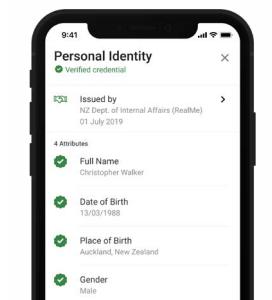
9:41

Personal Identity

Verified credential

×

Issued by

NZ Dept. of Internal Affairs (RealMe)

01 July 2019

4 Attributes

Full Name

Christopher Walker

Date of Birth

13/03/1988

Place of Birth

Auckland, New Zealand

Gender

Male